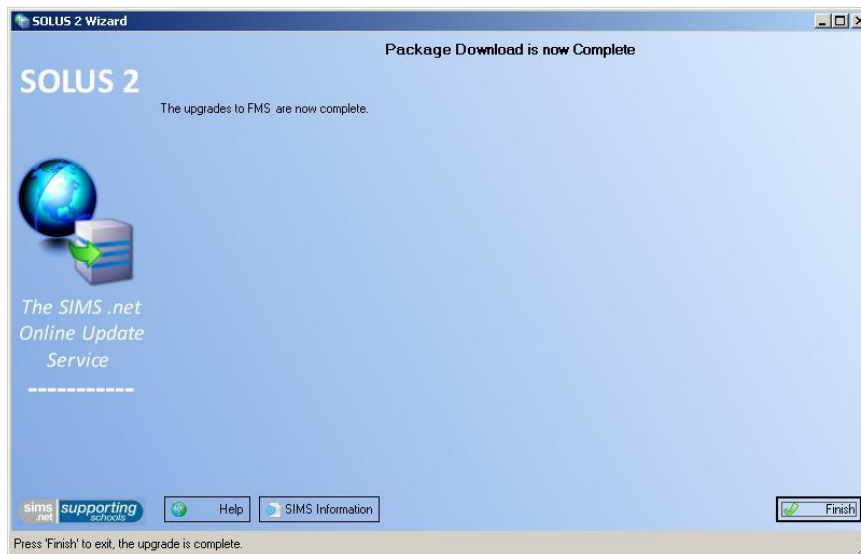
SOLUS 2 Wizard

Package Download is now Complete

SOLUS 2

The upgrades to FMS are now complete.

The SIMS .net Online Update Service

-----------

sims .net supporting schools

Help

SIMS Information

Finish

Press 'Finish' to exit, the upgrade is complete.